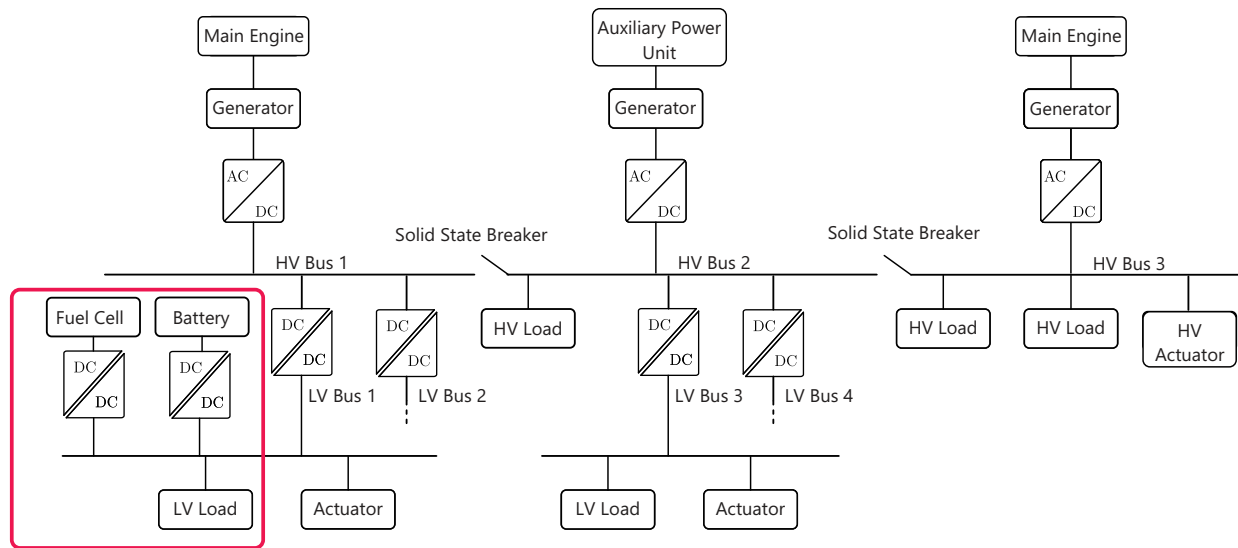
Main Engine
Generator
AC
DC

Auxiliary Power Unit
Generator
AC
DC

Main Engine
Generator
AC
DC

Solid State Breaker
Solid State Breaker

HV Bus 1
HV Bus 2
HV Bus 3

Fuel Cell
Battery
DC
DC
DC
DC
DC
DC
DC
DC
LV Bus 1
LV Bus 2
LV Load
Actuator

HV Load
DC
DC
DC
DC
LV Bus 3
LV Bus 4
LV Load
Actuator

HV Load
HV Load
HV Actuator